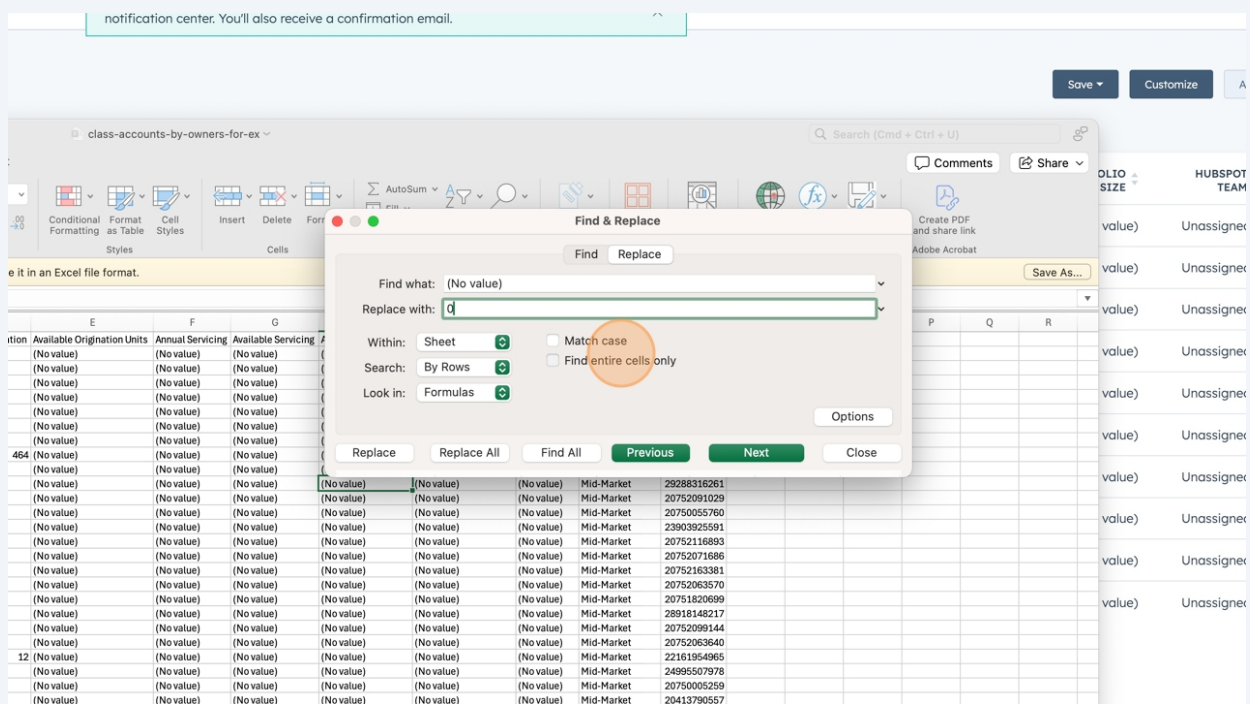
notification center. You'll also receive a confirmation email.

Save ▾ Customize A

class-accounts-by-owners-for-ex

Search (Cmd + Ctrl + U)

Comments Share

Conditional Formatting Format as Table Cell Styles
Styles

Insert Delete Form
Cells

AutoSum
Fill

Create PDF and share link
Adobe Acrobat

e it in an Excel file format.

Save As...

Find & Replace

Find Replace

Find what: (No value)

Replace with: 0

Within: Sheet
Search: By Rows
Look in: Formulas

Match case
Find entire cells only

Options

Replace Replace All Find All Previous Next Close

| | E | F | G | | | | | | P | Q | R |
|---|---|---|---|---|---|---|---|---|---|---|---|
| ation | Available Origination Units | Annual Servicing | Available Servicing | | | | | | | | |
| | (No value) | (No value) | (No value) | | | | | | | | |
| | (No value) | (No value) | (No value) | | | | | | | | |
| | (No value) | (No value) | (No value) | | | | | | | | |
| | (No value) | (No value) | (No value) | | | | | | | | |
| | (No value) | (No value) | (No value) | | | | | | | | |
| | (No value) | (No value) | (No value) | | | | | | | | |
| | (No value) | (No value) | (No value) | | | | | | | | |
| 464 | (No value) | (No value) | (No value) | | | | | | | | |
| | (No value) | (No value) | (No value) | | | | | | | | |
| | (No value) | (No value) | (No value) | (No value) | (No value) | (No value) | Mid-Market | 29288316261 | | | |
| | (No value) | (No value) | (No value) | (No value) | (No value) | (No value) | Mid-Market | 20752091029 | | | |
| | (No value) | (No value) | (No value) | (No value) | (No value) | (No value) | Mid-Market | 20750055760 | | | |
| | (No value) | (No value) | (No value) | (No value) | (No value) | (No value) | Mid-Market | 23903925591 | | | |
| | (No value) | (No value) | (No value) | (No value) | (No value) | (No value) | Mid-Market | 20752116893 | | | |
| | (No value) | (No value) | (No value) | (No value) | (No value) | (No value) | Mid-Market | 20752071686 | | | |
| | (No value) | (No value) | (No value) | (No value) | (No value) | (No value) | Mid-Market | 20752163381 | | | |
| | (No value) | (No value) | (No value) | (No value) | (No value) | (No value) | Mid-Market | 20752063570 | | | |
| | (No value) | (No value) | (No value) | (No value) | (No value) | (No value) | Mid-Market | 20751820699 | | | |
| | (No value) | (No value) | (No value) | (No value) | (No value) | (No value) | Mid-Market | 28918148217 | | | |
| | (No value) | (No value) | (No value) | (No value) | (No value) | (No value) | Mid-Market | 20752099144 | | | |
| | (No value) | (No value) | (No value) | (No value) | (No value) | (No value) | Mid-Market | 20752063640 | | | |
| 12 | (No value) | (No value) | (No value) | (No value) | (No value) | (No value) | Mid-Market | 22161954965 | | | |
| | (No value) | (No value) | (No value) | (No value) | (No value) | (No value) | Mid-Market | 24995507978 | | | |
| | (No value) | (No value) | (No value) | (No value) | (No value) | (No value) | Mid-Market | 20750005259 | | | |
| | (No value) | (No value) | (No value) | (No value) | (No value) | (No value) | Mid-Market | 20413790557 | | | |

OLIO SIZE | HUBSPOT TEAM
value) | Unassigned
value) | Unassigned
value) | Unassigned
value) | Unassigned
value) | Unassigned
value) | Unassigned
value) | Unassigned
value) | Unassigned
value) | Unassigned
value) | Unassigned